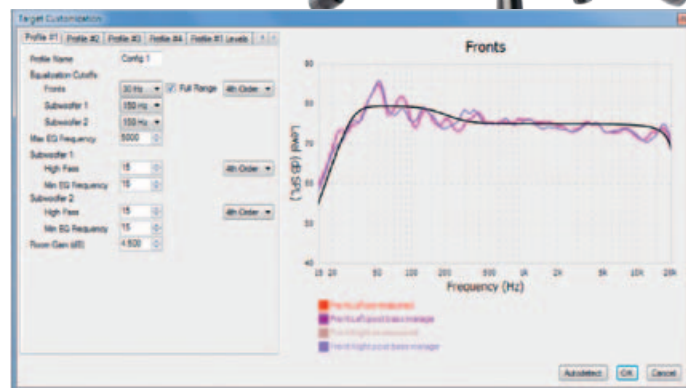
Target Customization

Profile #1 | Profile #2 | Profile #3 | Profile #4 | Profile #1 Levels

Profile Name: Config 1
Equalization Cutoffs
Fronts: 30 Hz | Full Range | 4th Order
Subwoofer 1: 150 Hz
Subwoofer 2: 150 Hz
Max EQ Frequency: 5000
Subwoofer 1
High Pass: 15 | 4th Order
Min EQ Frequency: 15
Subwoofer 2
High Pass: 15 | 4th Order
Min EQ Frequency: 15
Room Gain (dB): 4.500

Fronts

90
80
70
60
50
40

Level (dB SPL)

15 20 50 100 200 500 1K 2K 5K 10K 20K

Frequency (Hz)

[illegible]
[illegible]
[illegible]
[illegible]

Autodetect | OK | Cancel